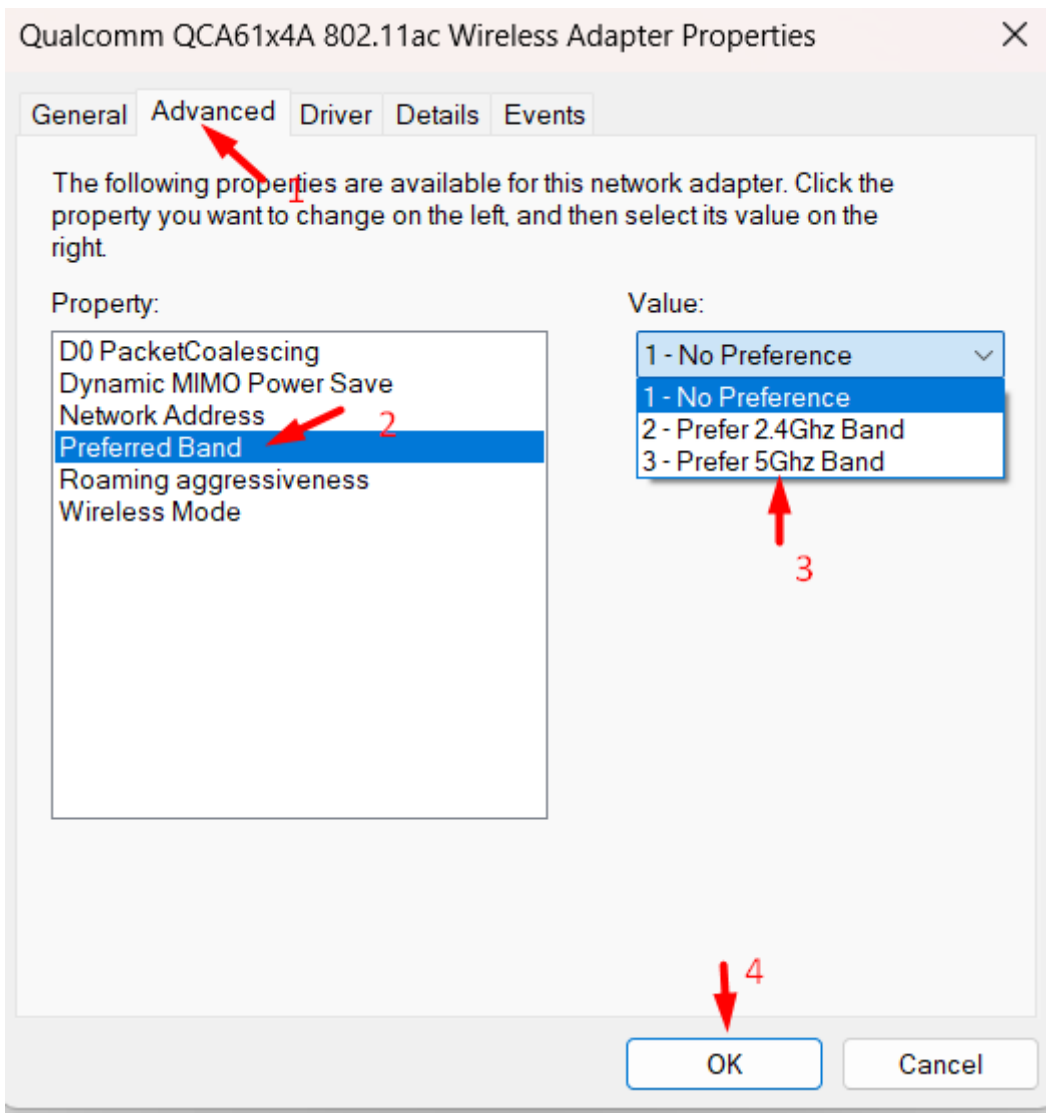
Qualcomm QCA61x4A 802.11ac Wireless Adapter Properties ×

General Advanced Driver Details Events

1

The following properties are available for this network adapter. Click the property you want to change on the left, and then select its value on the right.

Property:

D0 PacketCoalescing
Dynamic MIMO Power Save
Network Address
Preferred Band
Roaming aggressiveness
Wireless Mode

2

Value:

1 - No Preference

1 - No Preference
2 - Prefer 2.4Ghz Band
3 - Prefer 5Ghz Band

3

4

OK Cancel